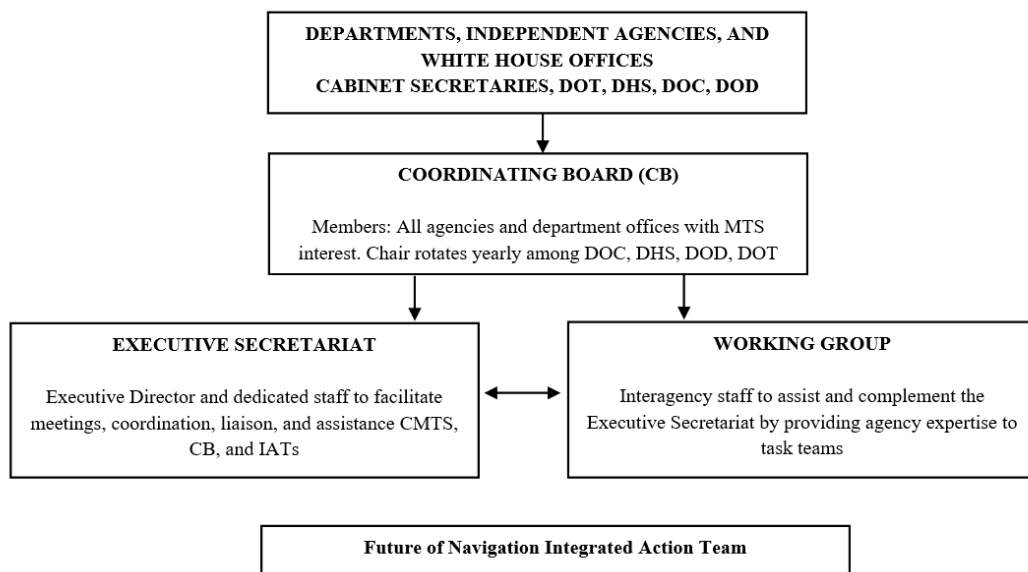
DEPARTMENTS, INDEPENDENT AGENCIES, AND WHITE HOUSE OFFICES
CABINET SECRETARIES, DOT, DHS, DOC, DOD

COORDINATING BOARD (CB)

Members: All agencies and department offices with MTS interest. Chair rotates yearly among DOC, DHS, DOD, DOT

EXECUTIVE SECRETARIAT

Executive Director and dedicated staff to facilitate meetings, coordination, liaison, and assistance CMTS, CB, and IATs

WORKING GROUP

Interagency staff to assist and complement the Executive Secretariat by providing agency expertise to task teams

Future of Navigation Integrated Action Team